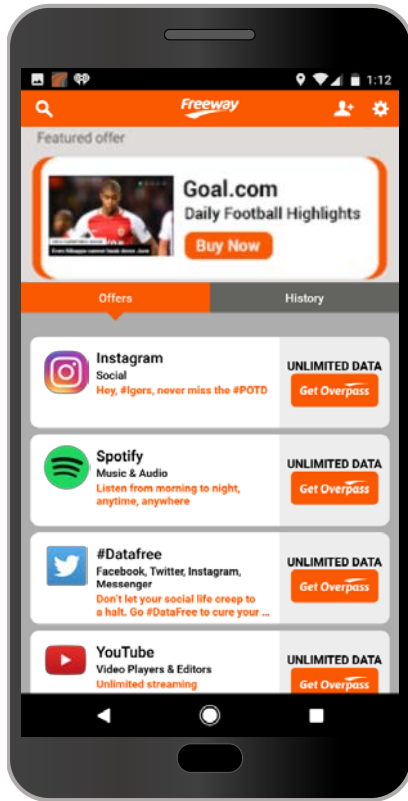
1:12

Freeway

Featured offer

Goal.com
Daily Football Highlights
Buy Now

Offers
History

Instagram
Social
Hey, #Igers, never miss the #POTD
UNLIMITED DATA
Get Overpass

Spotify
Music & Audio
Listen from morning to night, anytime, anywhere
UNLIMITED DATA
Get Overpass

#Datafree
Facebook, Twitter, Instagram, Messenger
Don't let your social life creep to a halt. Go #DataFree to cure your ...
UNLIMITED DATA
Get Overpass

YouTube
Video Players & Editors
Unlimited streaming
UNLIMITED DATA
Get Overpass